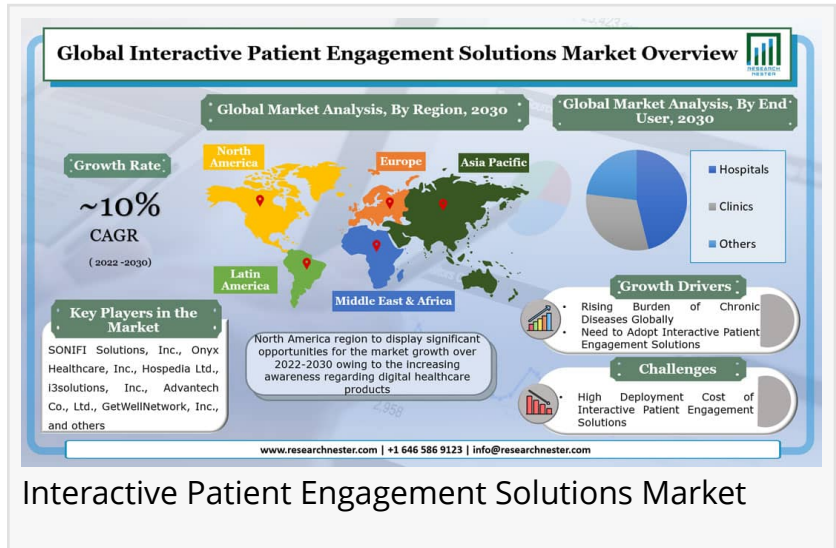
Global Interactive Patient Engagement Solutions Market Overview

RESEARCH NESTER

Global Market Analysis, By Region, 2030

Global Market Analysis, By End User, 2030

Growth Rate

~10%

CAGR

(2022 -2030)

North America

Europe

Asia Pacific

Latin America

Middle East & Africa

Hospitals

Clinics

Others

Key Players in the Market

SONIFI Solutions, Inc., Onyx Healthcare, Inc., Hospedia Ltd., i3solutions, Inc., Advantech Co., Ltd., GetWellNetwork, Inc., and others

North America region to display significant opportunities for the market growth over 2022-2030 owing to the increasing awareness regarding digital healthcare products

Growth Drivers

- Rising Burden of Chronic Diseases Globally
- Need to Adopt Interactive Patient Engagement Solutions

Challenges

- High Deployment Cost of Interactive Patient Engagement Solutions

www.researchnester.com | +1 646 586 9123 | info@researchnester.com

Interactive Patient Engagement Solutions Market